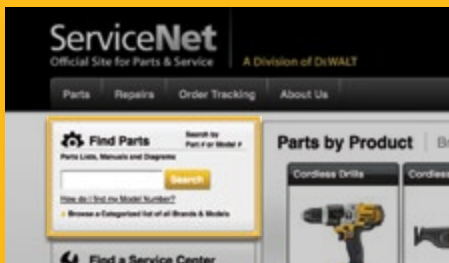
ServiceNet
Official Site for Parts & Service
A Division of DeWALT

Parts Repairs Order Tracking About Us

Find Parts
Search by Part # or Model #
Parts Lists, Manuals and Diagrams

Search

How do I find my Model Number?
Browse a Categorized list of all Brands & Models

Find a Service Center

Parts by Product Bi

Cordless Drills
Cordless